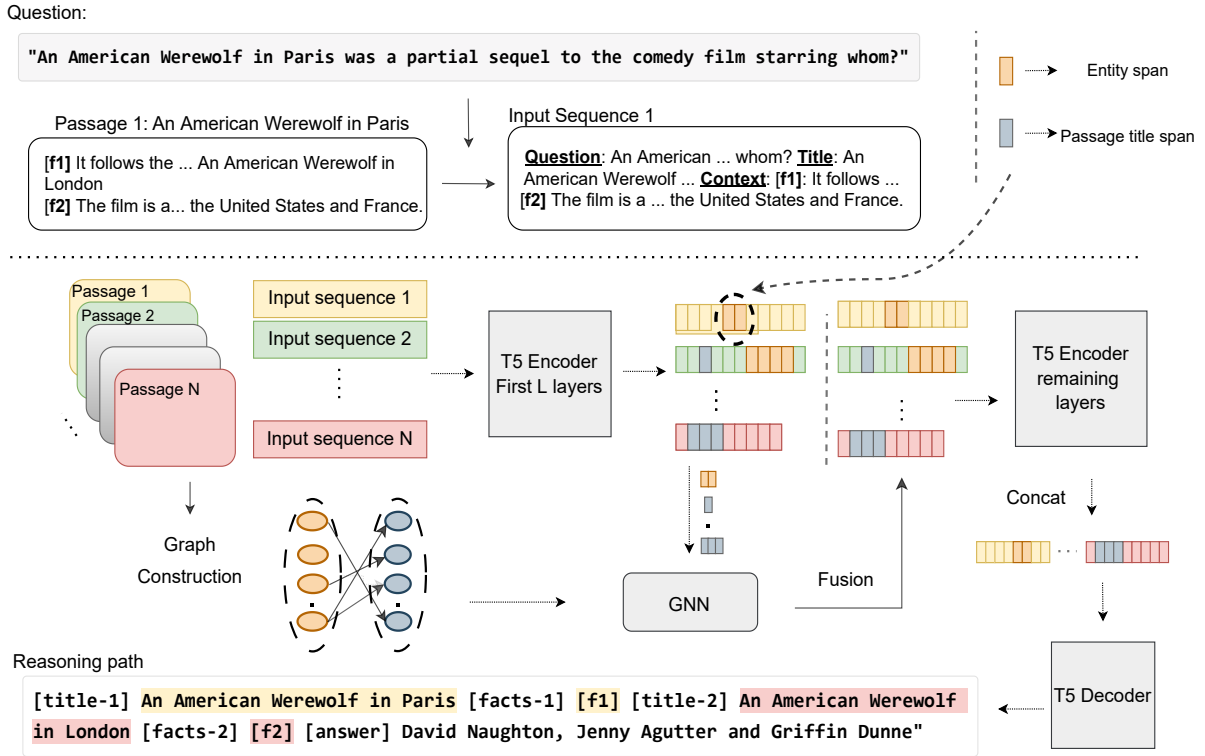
Question:

"An American Werewolf in Paris was a partial sequel to the comedy film starring whom?"

Entity span

Passage title span

Passage 1: An American Werewolf in Paris

[f1] It follows the ... An American Werewolf in London
[f2] The film is a... the United States and France.

Input Sequence 1

Question: An American ... whom? Title: An American Werewolf ... Context: [f1]: It follows ... [f2] The film is a ... the United States and France.

Passage 1
Passage 2
Passage N

Input sequence 1
Input sequence 2
⋮
Input sequence N

T5 Encoder First L layers

T5 Encoder remaining layers

Graph Construction

GNN

Fusion

Concat

T5 Decoder

Reasoning path

[title-1] An American Werewolf in Paris [facts-1] [f1] [title-2] An American Werewolf in London [facts-2] [f2] [answer] David Naughton, Jenny Agutter and Griffin Dunne"